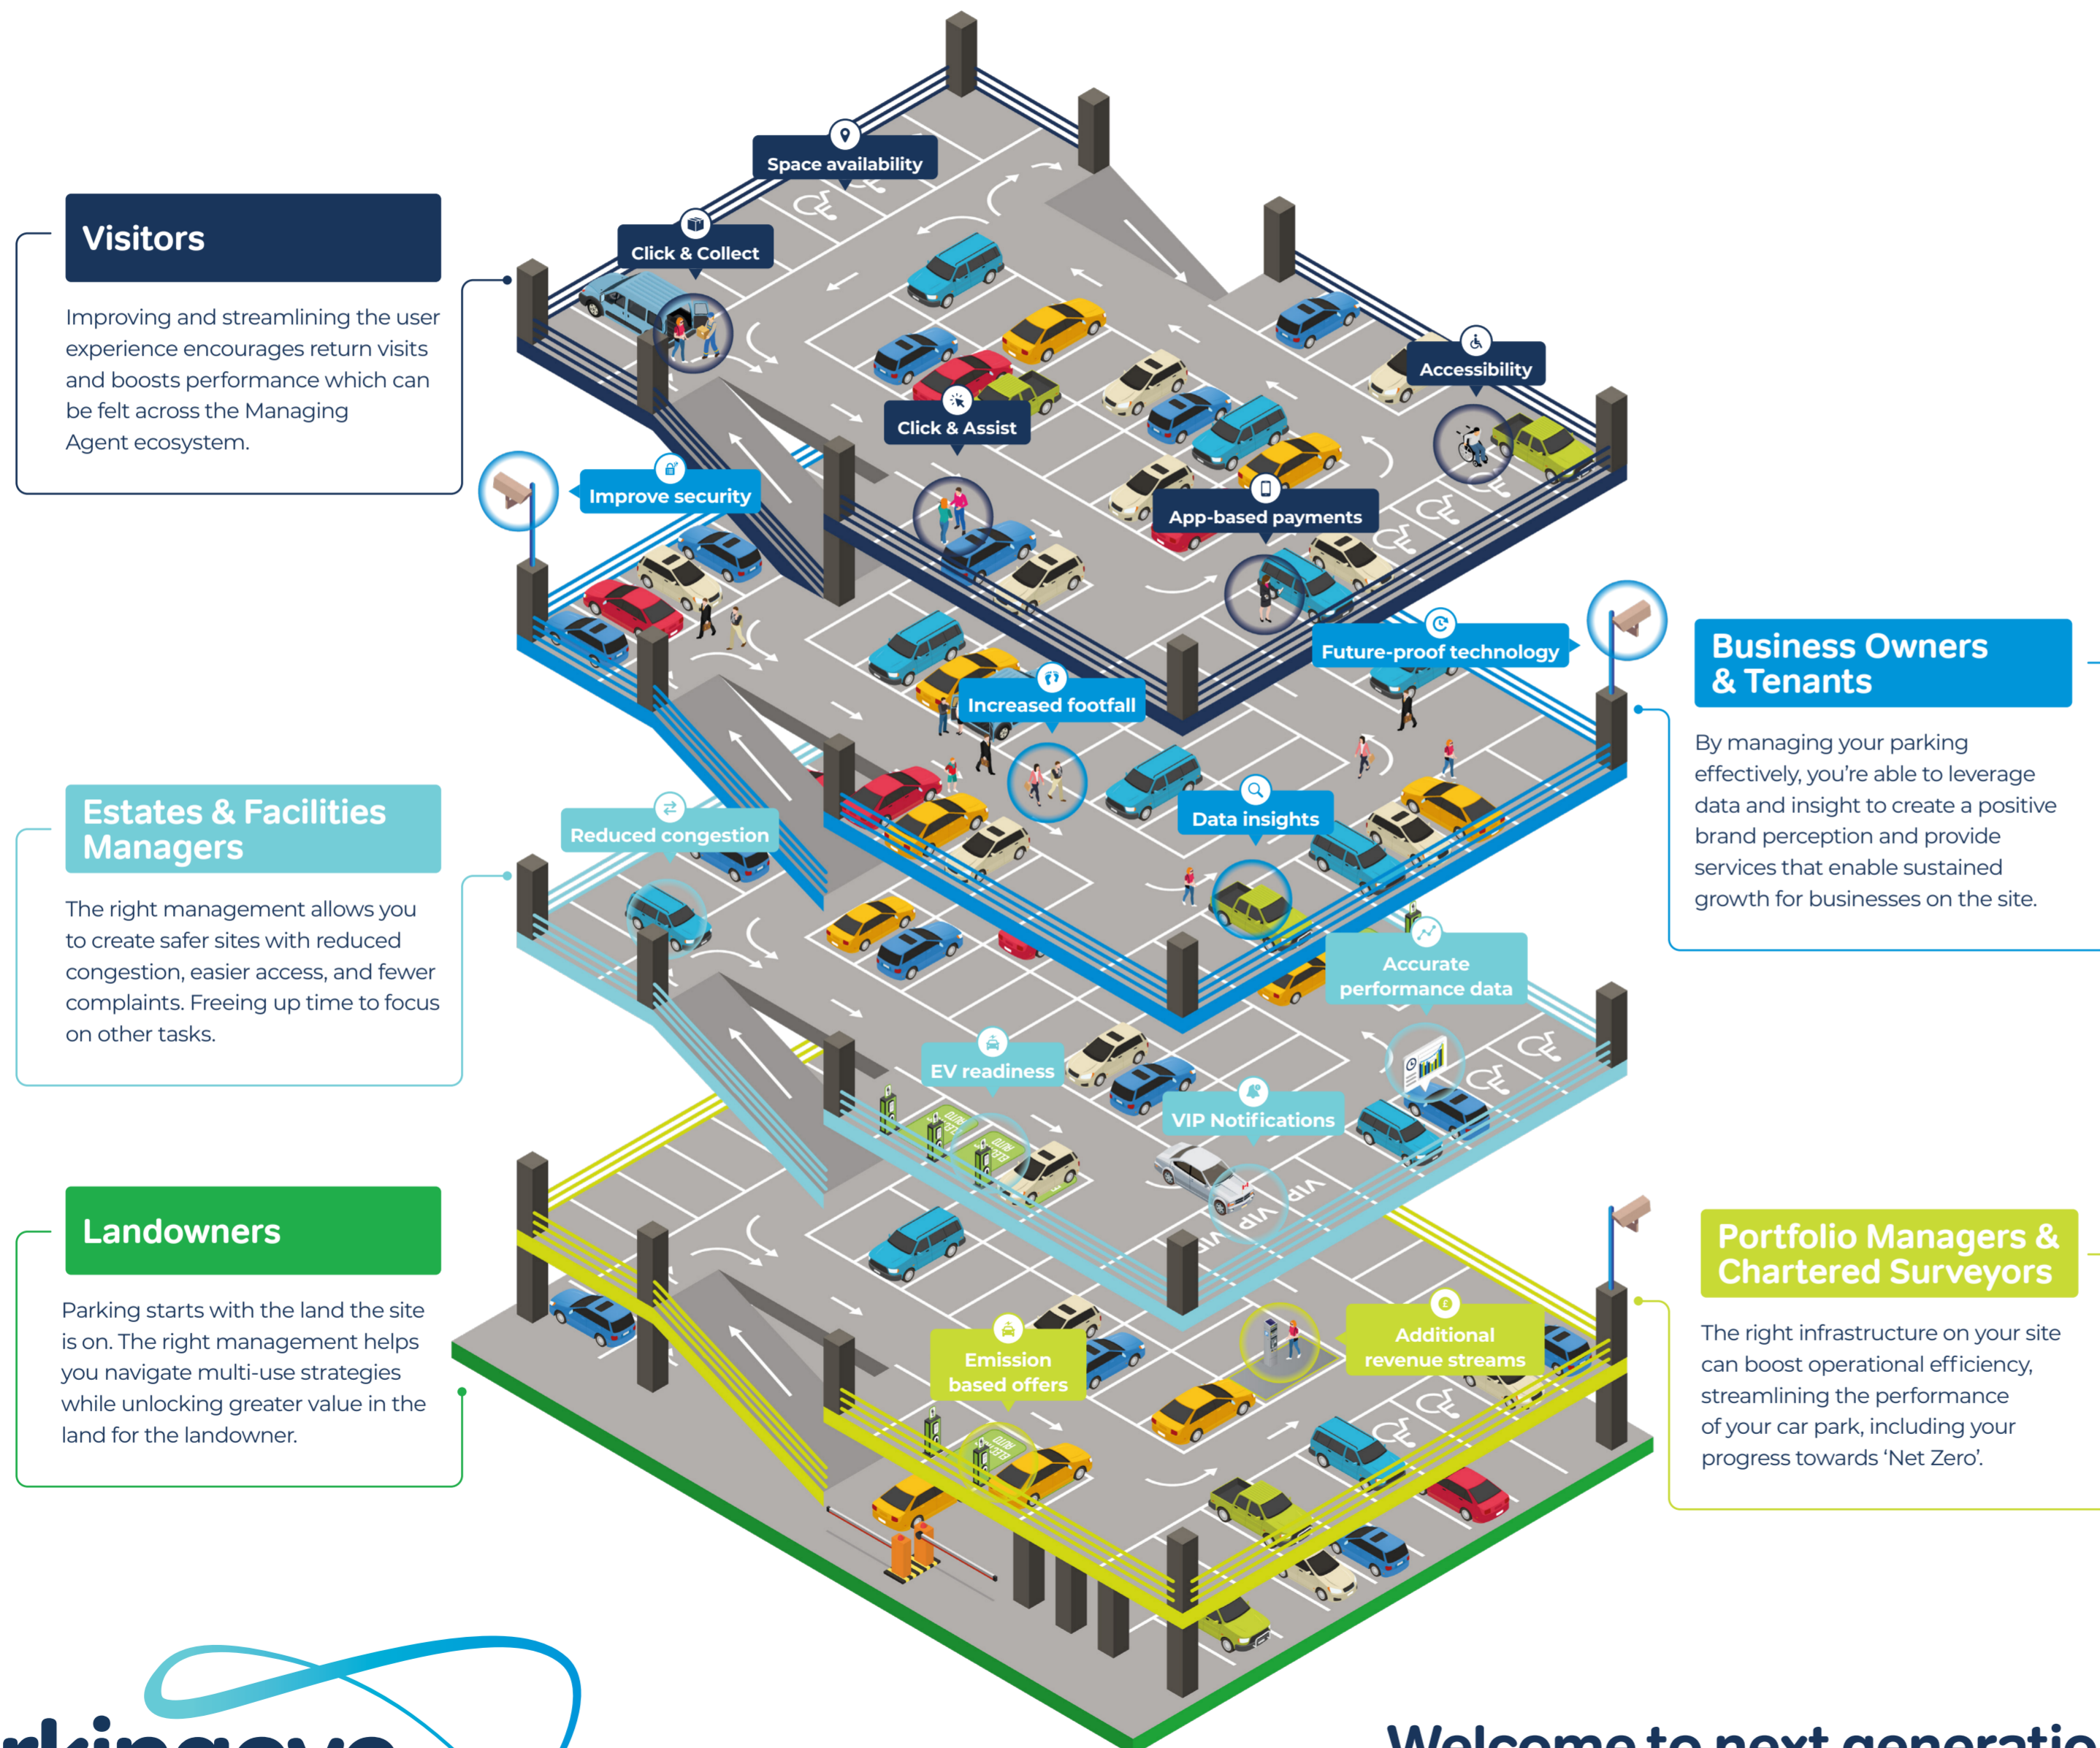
Visitors

Improving and streamlining the user experience encourages return visits and boosts performance which can be felt across the Managing Agent ecosystem.

Estates & Facilities Managers

The right management allows you to create safer sites with reduced congestion, easier access, and fewer complaints. Freeing up time to focus on other tasks.

Landowners

Parking starts with the land the site is on. The right management helps you navigate multi-use strategies while unlocking greater value in the land for the landowner.

Space availability

Click & Collect

Click & Assist

Accessibility

Improve security

App-based payments

Future-proof technology

Increased footfall

Data insights

Reduced congestion

Accurate performance data

EV readiness

VIP Notifications

VIP

VIP

Emission based offers

Additional revenue streams

Business Owners & Tenants

By managing your parking effectively, you're able to leverage data and insight to create a positive brand perception and provide services that enable sustained growth for businesses on the site.

Portfolio Managers & Chartered Surveyors

The right infrastructure on your site can boost operational efficiency, streamlining the performance of your car park, including your progress towards 'Net Zero'.

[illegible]

Welcome to next generatio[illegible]